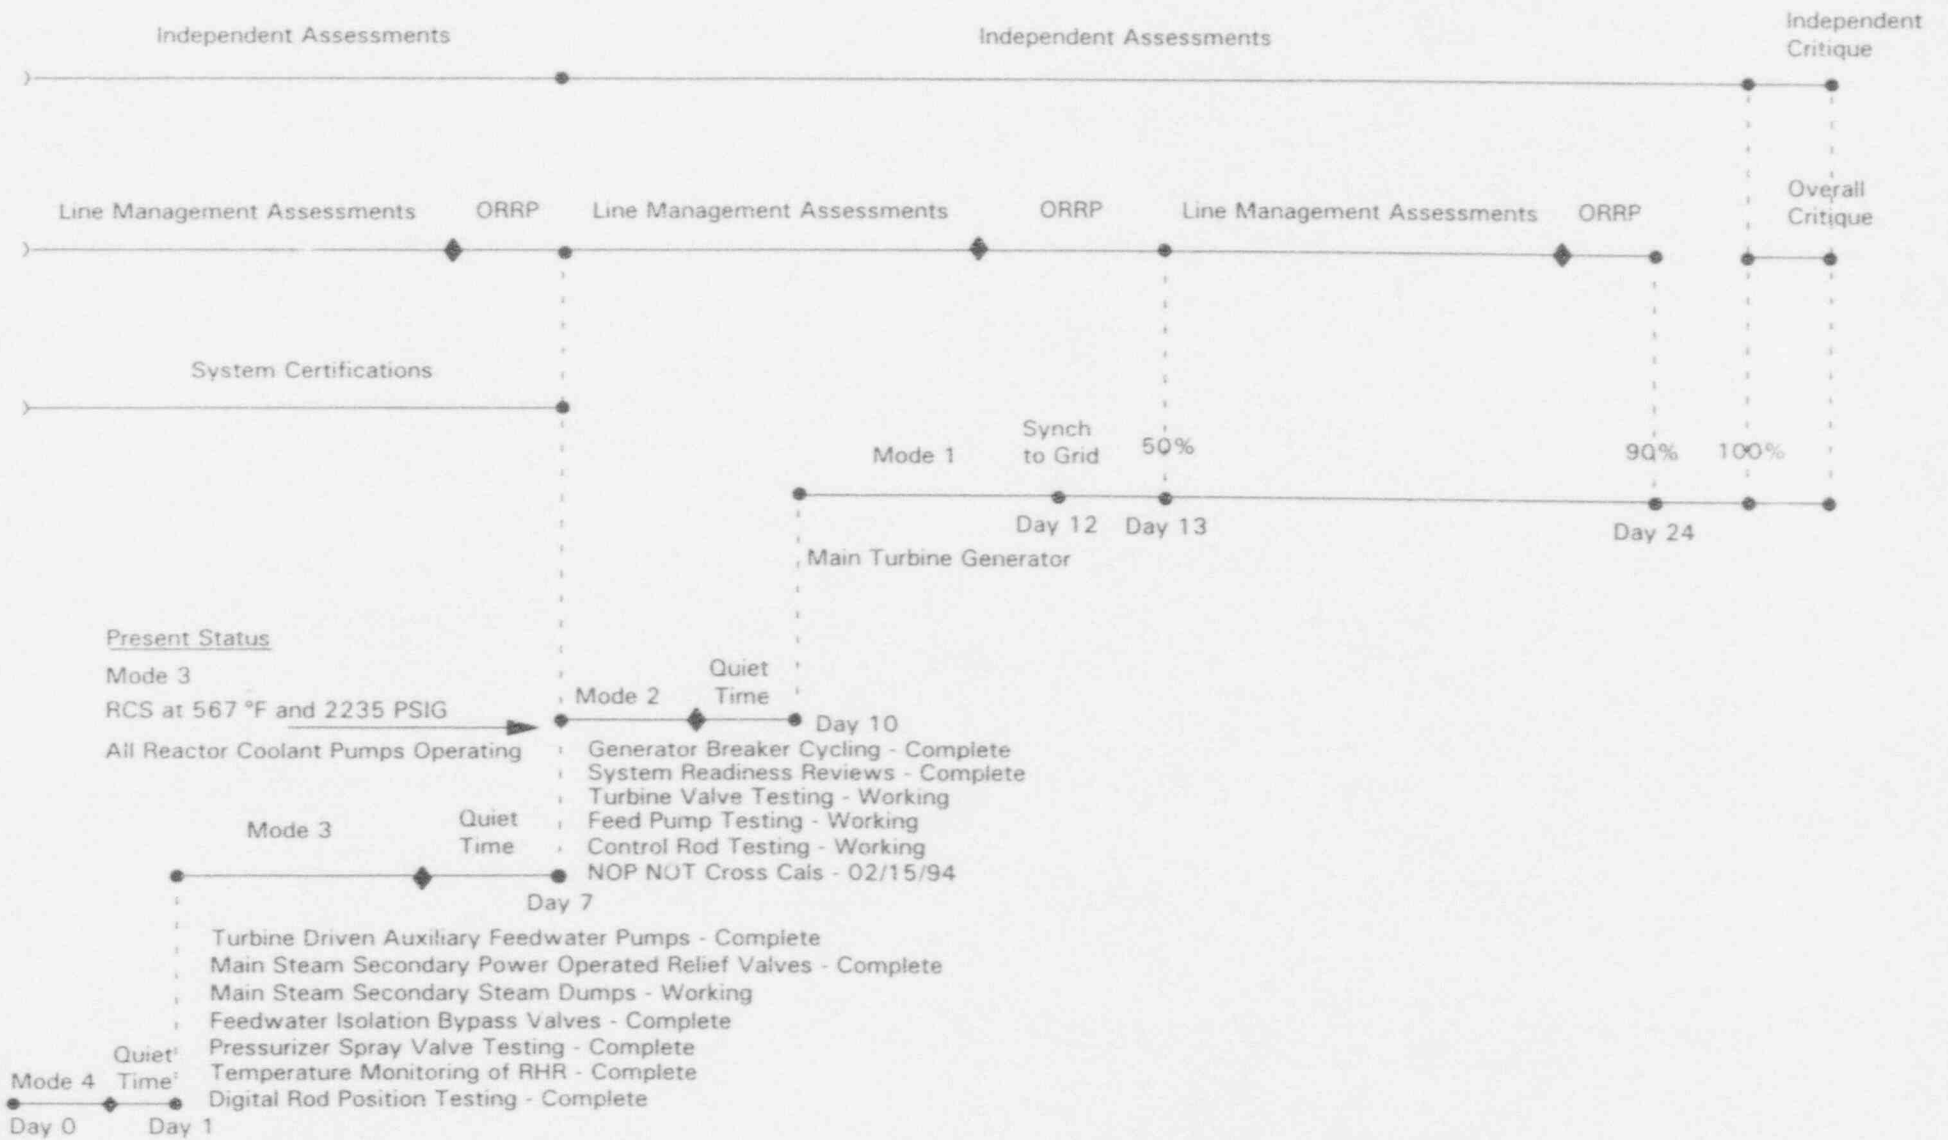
Independent Assessments

Independent Assessments

Independent Critique

Line Management Assessments

ORRP

Line Management Assessments

ORRP

Line Management Assessments

ORRP

Overall Critique

System Certifications

Mode 1

Synch to Grid

50%

90%

100%

Day 12

Day 13

Day 24

Main Turbine Generator

Present Status

Mode 3

RCS at 567 °F and 2235 PSIG

All Reactor Coolant Pumps Operating

Mode 2

Quiet Time

Day 10

Generator Breaker Cycling - Complete
System Readiness Reviews - Complete
Turbine Valve Testing - Working
Feed Pump Testing - Working
Control Rod Testing - Working
NOP NOT Cross Cals - 02/15/94

Mode 3

Quiet Time

Day 7

Turbine Driven Auxiliary Feedwater Pumps - Complete
Main Steam Secondary Power Operated Relief Valves - Complete
Main Steam Secondary Steam Dumps - Working
Feedwater Isolation Bypass Valves - Complete
Pressurizer Spray Valve Testing - Complete
Temperature Monitoring of RHR - Complete
Digital Rod Position Testing - Complete

Mode 4

Quiet Time

Day 0

Day 1